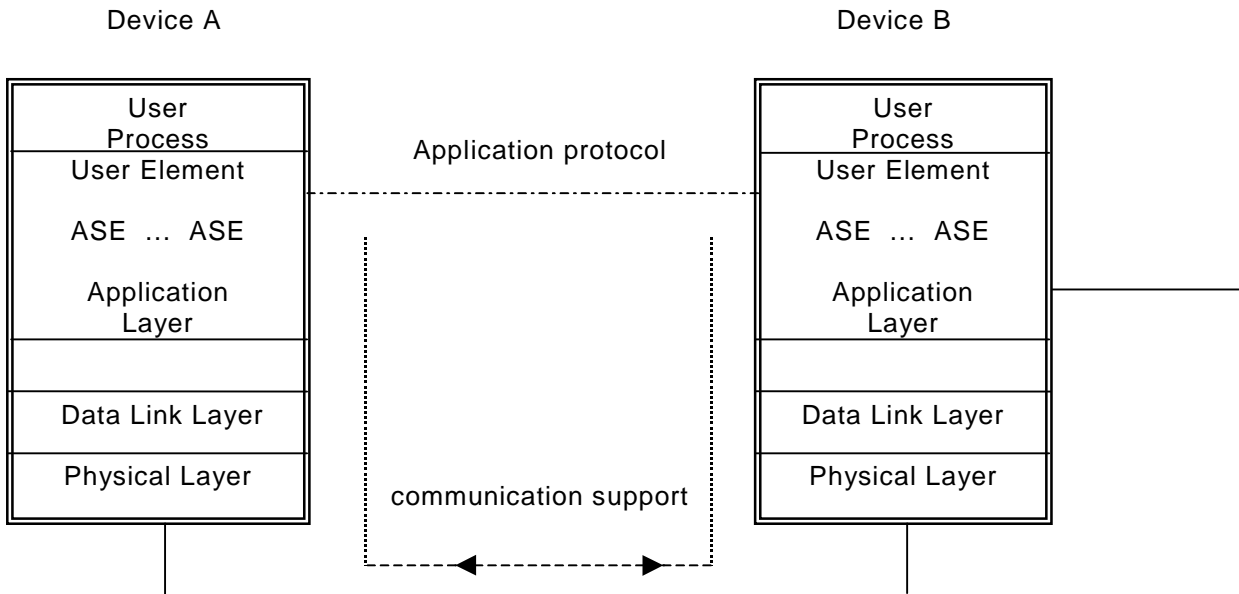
Device A

Device B

User Process

User Element

ASE ... ASE

Application Layer

Data Link Layer

Physical Layer

Application protocol

communication support

User Process

User Element

ASE ... ASE

Application Layer

Data Link Layer

Physical Layer